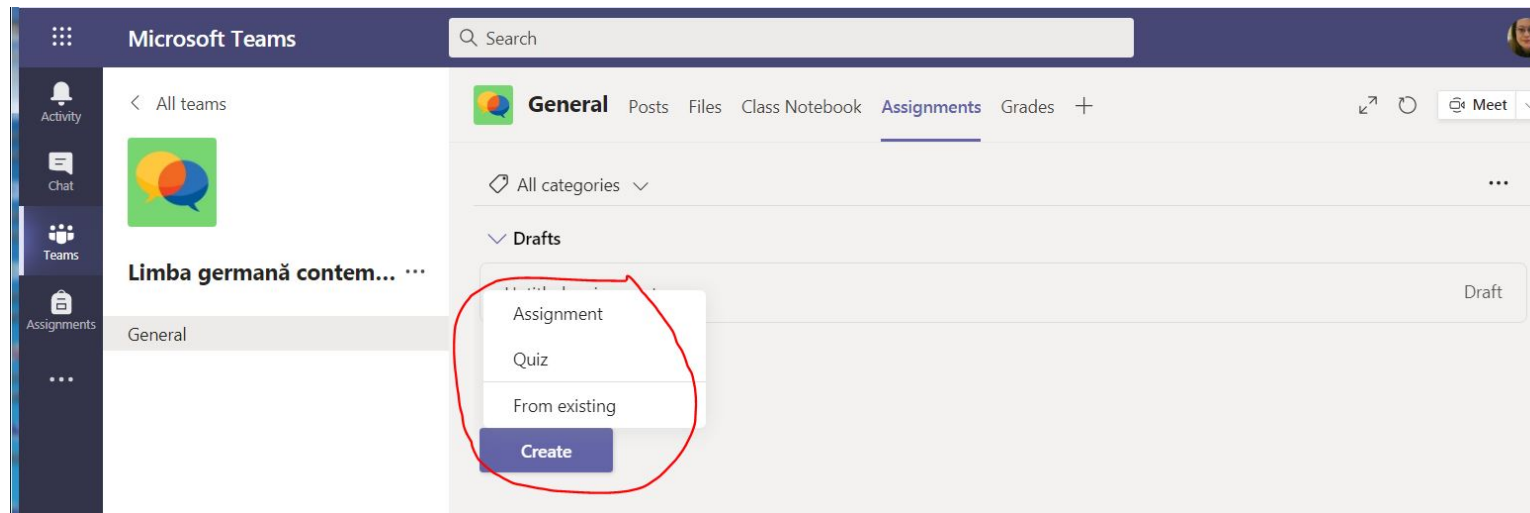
Microsoft Teams

Search

Activity

Chat

Teams

Assignments

...

< All teams

Limba germană contem... ...

General

General Posts Files Class Notebook Assignments Grades +

Meet

All categories

...

Drafts

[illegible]

Draft

Assignment

Quiz

From existing

Create